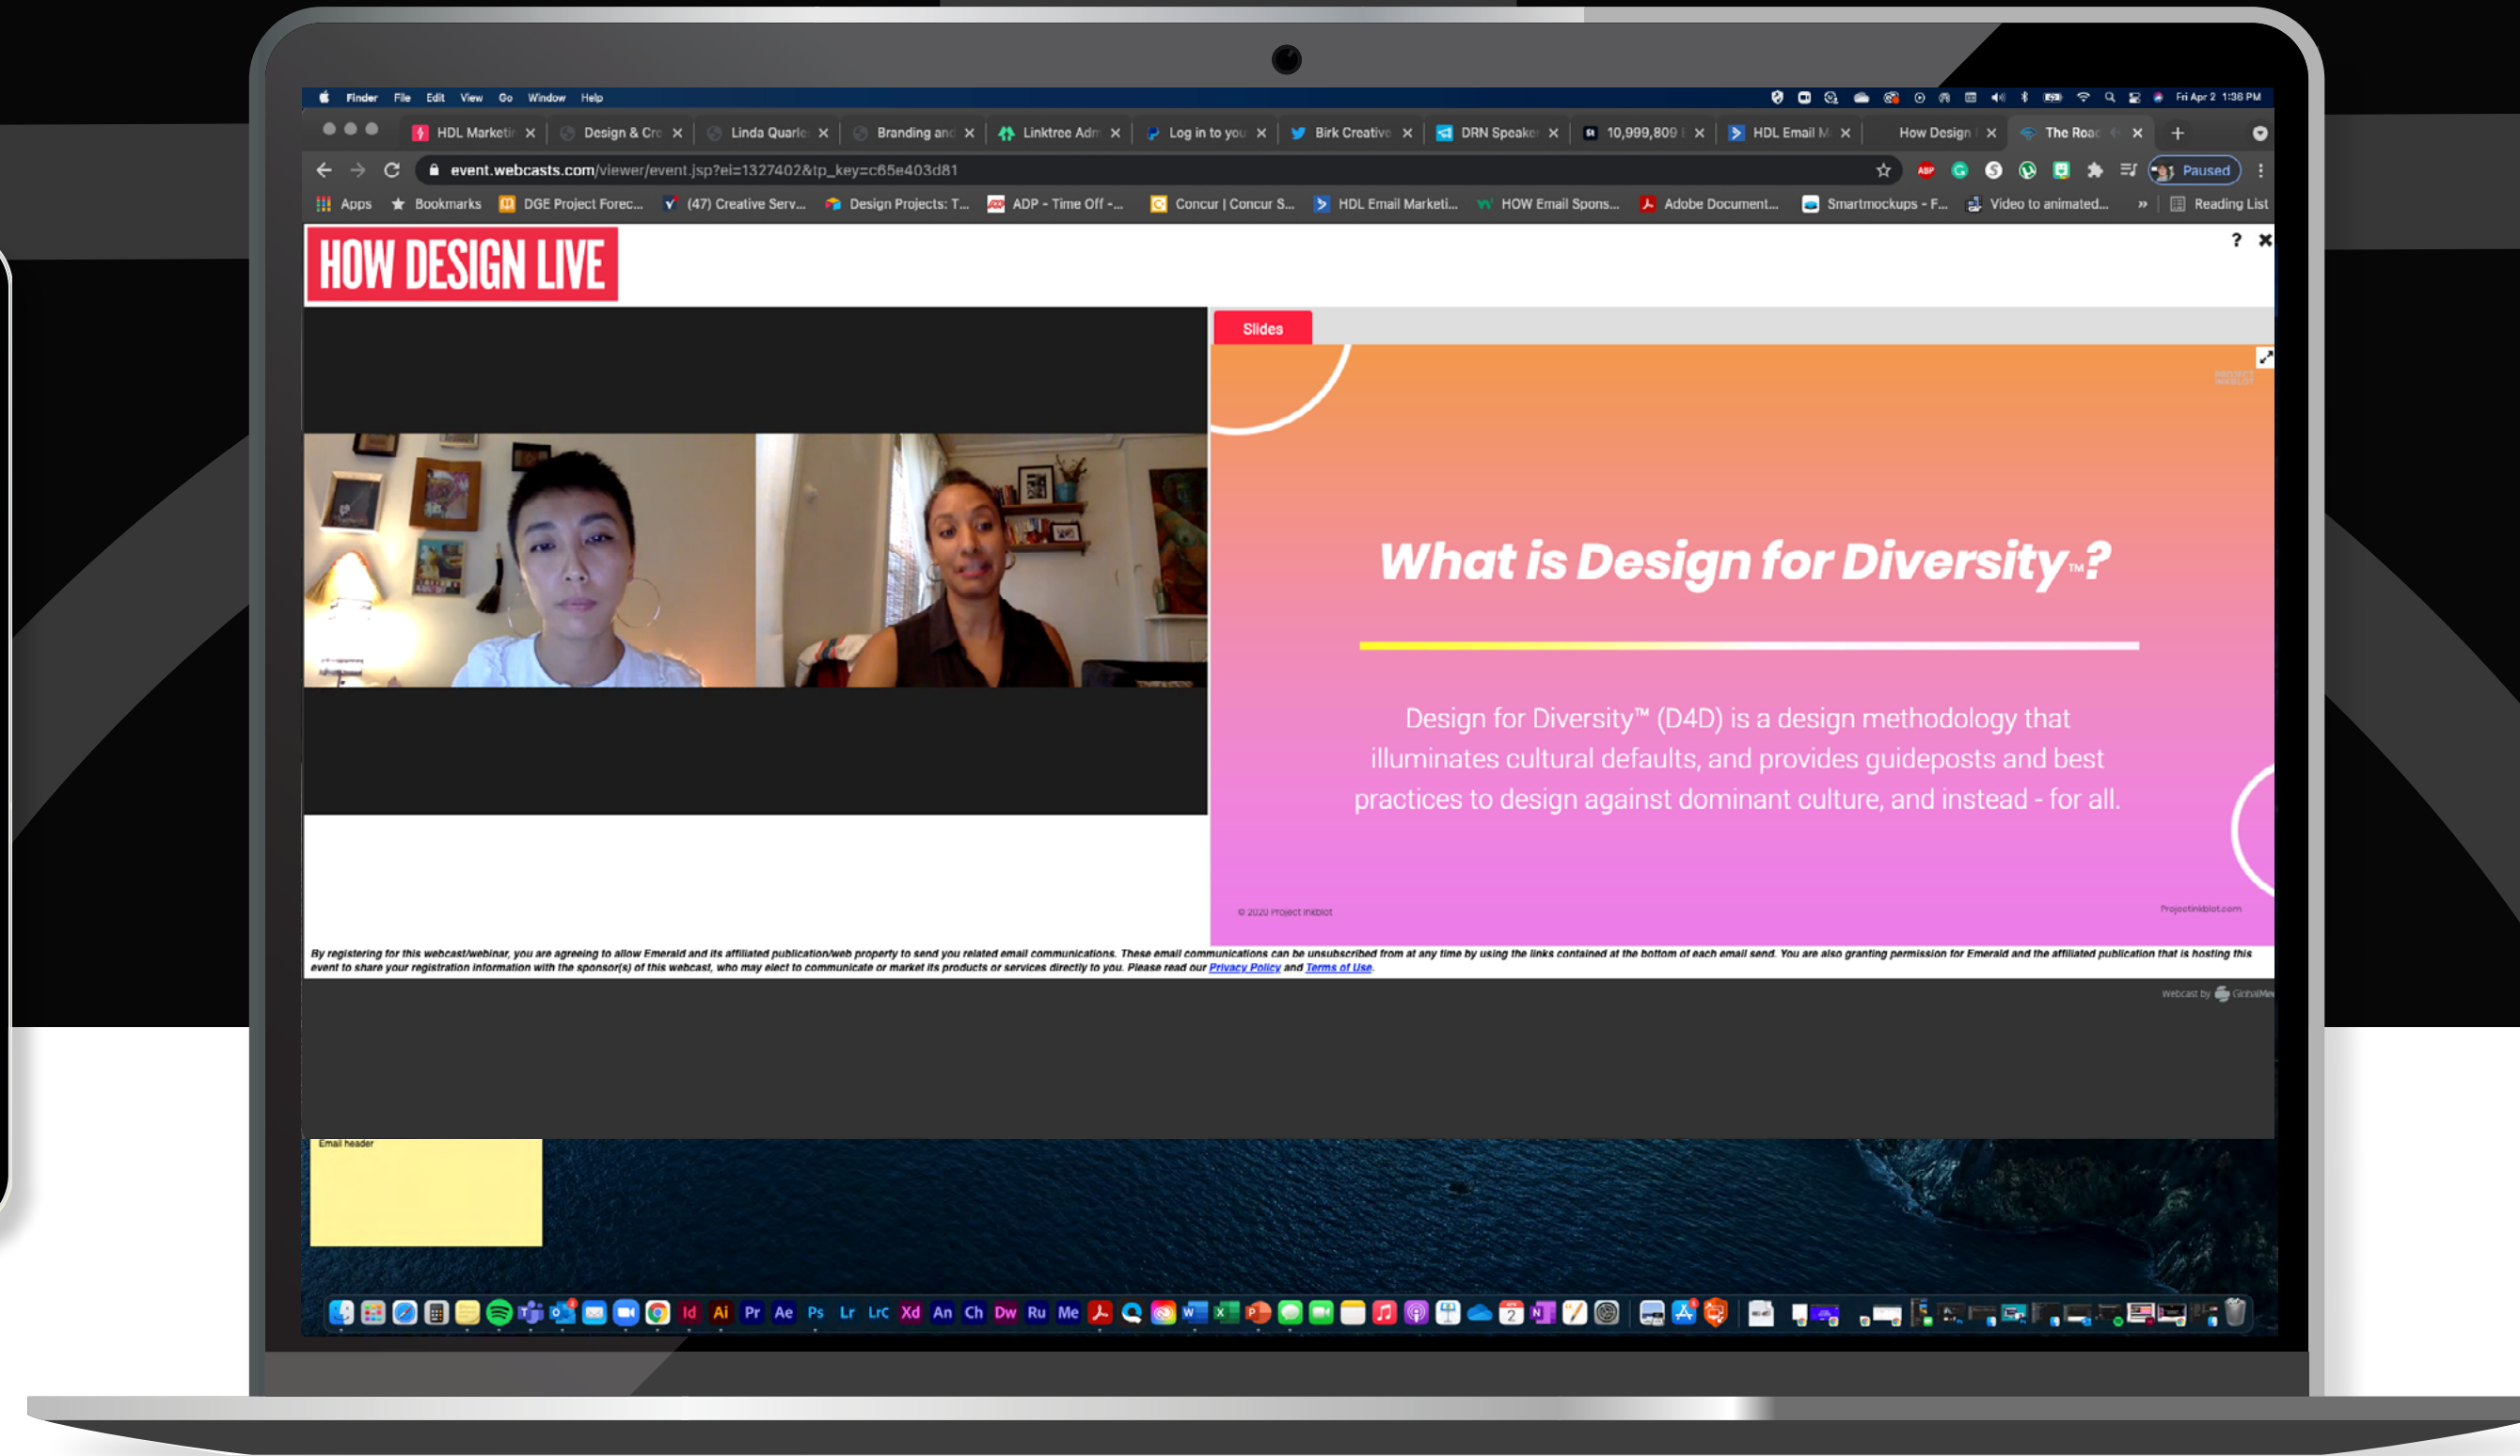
Finder File Edit View Go Window Help

Fri Apr 2 1:36 PM

HDL Marketi | Design & Cre | Linda Quarle | Branding anc | Linktree Adm | Log in to you | Birk Creative | DRN Speake | 10,999,809 | HDL Email M | How Design | The Roa

event.webcasts.com/viewer/event.jsp?ei=1327402&tp_key=c65e403d81

Paused

Apps Bookmarks DGE Project Forec... (47) Creative Serv... Design Projects: T... ADP - Time Off -... Concur | Concur S... HDL Email Marketi... HOW Email Spons... Adobe Document... Smartmockups - F... Video to animated... » Reading List

HOW DESIGN LIVE

? ✖

Slides

What is Design for Diversity™?

Design for Diversity™ (D4D) is a design methodology that illuminates cultural defaults, and provides guideposts and best practices to design against dominant culture, and instead - for all.

© 2020 Project Inkblot

Projectinkblot.com

By registering for this webcast/webinar, you are agreeing to allow Emerald and its affiliated publication/web property to send you related email communications. These email communications can be unsubscribed from at any time by using the links contained at the bottom of each email send. You are also granting permission for Emerald and the affiliated publication that is hosting this event to share your registration information with the sponsor(s) of this webcast, who may elect to communicate or market its products or services directly to you. Please read our Privacy Policy and Terms of Use.

Webcast by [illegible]

Email header

Id Ai Pr Ae Ps Lr LrC Xd An Ch Dw Ru Me